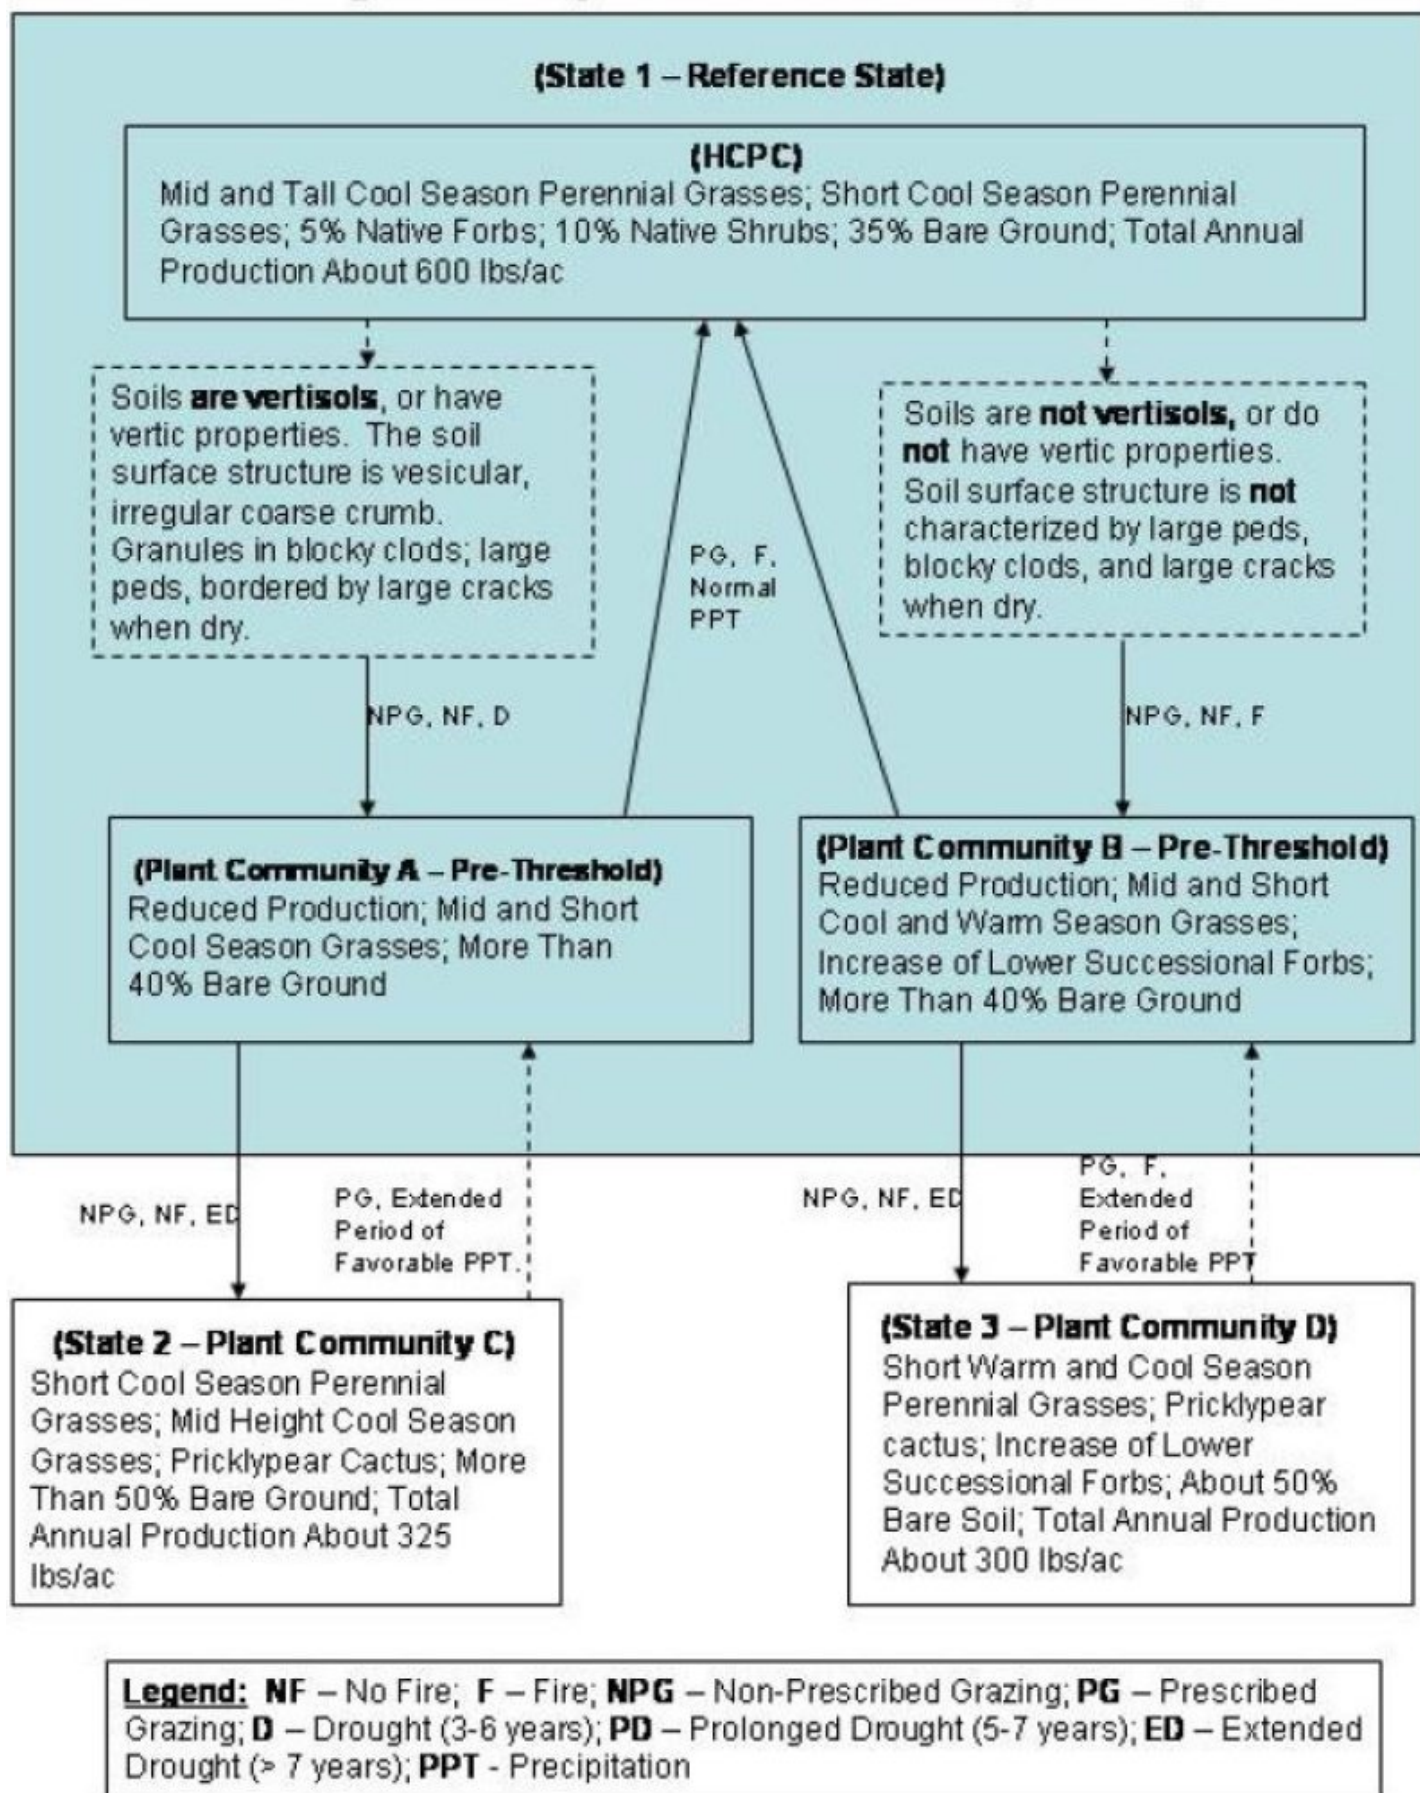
(State 1 – Reference State)

(HCPC)
Mid and Tall Cool Season Perennial Grasses; Short Cool Season Perennial Grasses; 5% Native Forbs; 10% Native Shrubs; 35% Bare Ground; Total Annual Production About 600 lbs/ac

Soils are vertisols, or have vertic properties. The soil surface structure is vesicular, irregular coarse crumb. Granules in blocky clods; large peds, bordered by large cracks when dry.

PG, F, Normal PPT

Soils are not vertisols, or do not have vertic properties. Soil surface structure is not characterized by large peds, blocky clods, and large cracks when dry.

NPG, NF, D

NPG, NF, F

(Plant Community A – Pre-Threshold)
Reduced Production; Mid and Short Cool Season Grasses; More Than 40% Bare Ground

(Plant Community B – Pre-Threshold)
Reduced Production; Mid and Short Cool and Warm Season Grasses; Increase of Lower Successional Forbs; More Than 40% Bare Ground

NPG, NF, ED

PG, Extended Period of Favorable PPT.

NPG, NF, ED

PG, F, Extended Period of Favorable PPT

(State 2 – Plant Community C)
Short Cool Season Perennial Grasses; Mid Height Cool Season Grasses; Pricklypear Cactus; More Than 50% Bare Ground; Total Annual Production About 325 lbs/ac

(State 3 – Plant Community D)
Short Warm and Cool Season Perennial Grasses; Pricklypear cactus; Increase of Lower Successional Forbs; About 50% Bare Soil; Total Annual Production About 300 lbs/ac

Legend: NF – No Fire; F – Fire; NPG – Non-Prescribed Grazing; PG – Prescribed Grazing; D – Drought (3-6 years); PD – Prolonged Drought (5-7 years); ED – Extended Drought (> 7 years); PPT - Precipitation